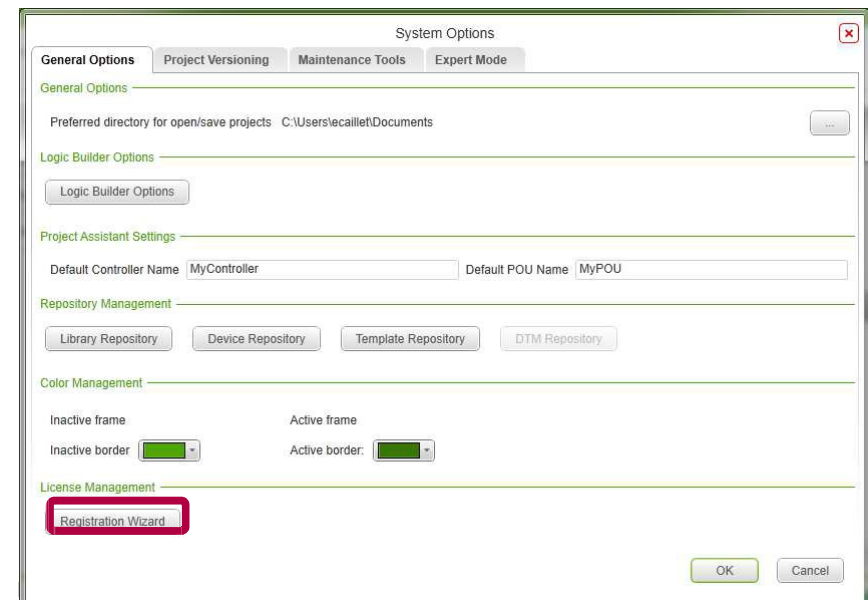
System Options

General Options | Project Versioning | Maintenance Tools | Expert Mode

General Options

Preferred directory for open/save projects C:\Users\ecaillet\Documents ...

Logic Builder Options

Logic Builder Options

Project Assistant Settings

Default Controller Name MyController Default POU Name MyPOU

Repository Management

Library Repository Device Repository Template Repository DTM Repository

Color Management

Inactive frame Active frame

Inactive border Active border:

License Management

Registration Wizard

OK Cancel